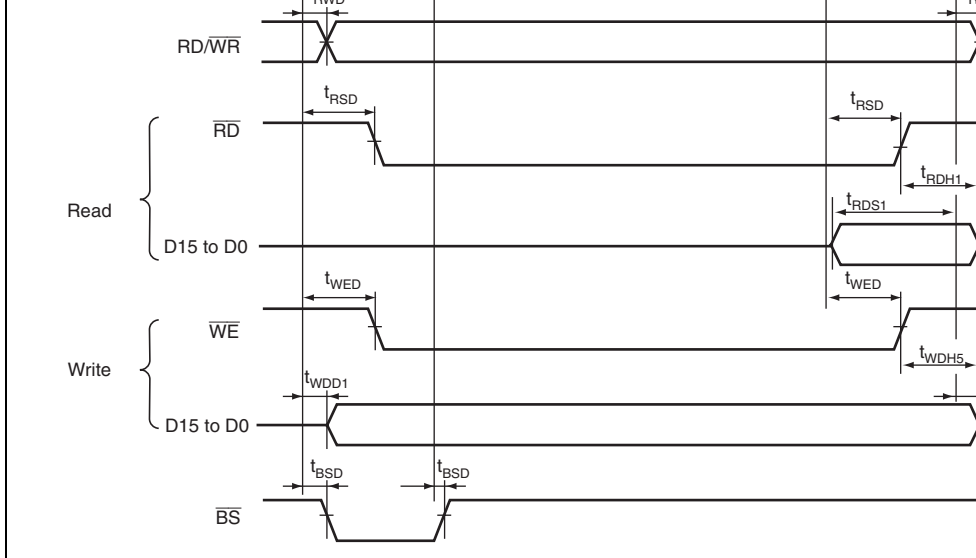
$t_{RWD}$

$RD/\overline{WR}$

$t_{RSD}$

$t_{RSD}$

$\overline{RD}$

$t_{RDH1}$

Read

$t_{RDS1}$

D15 to D0

$t_{WED}$

$t_{WED}$

$\overline{WE}$

$t_{WDH5}$

Write

$t_{WDD1}$

D15 to D0

$t_{BSD}$

$t_{BSD}$

$\overline{BS}$